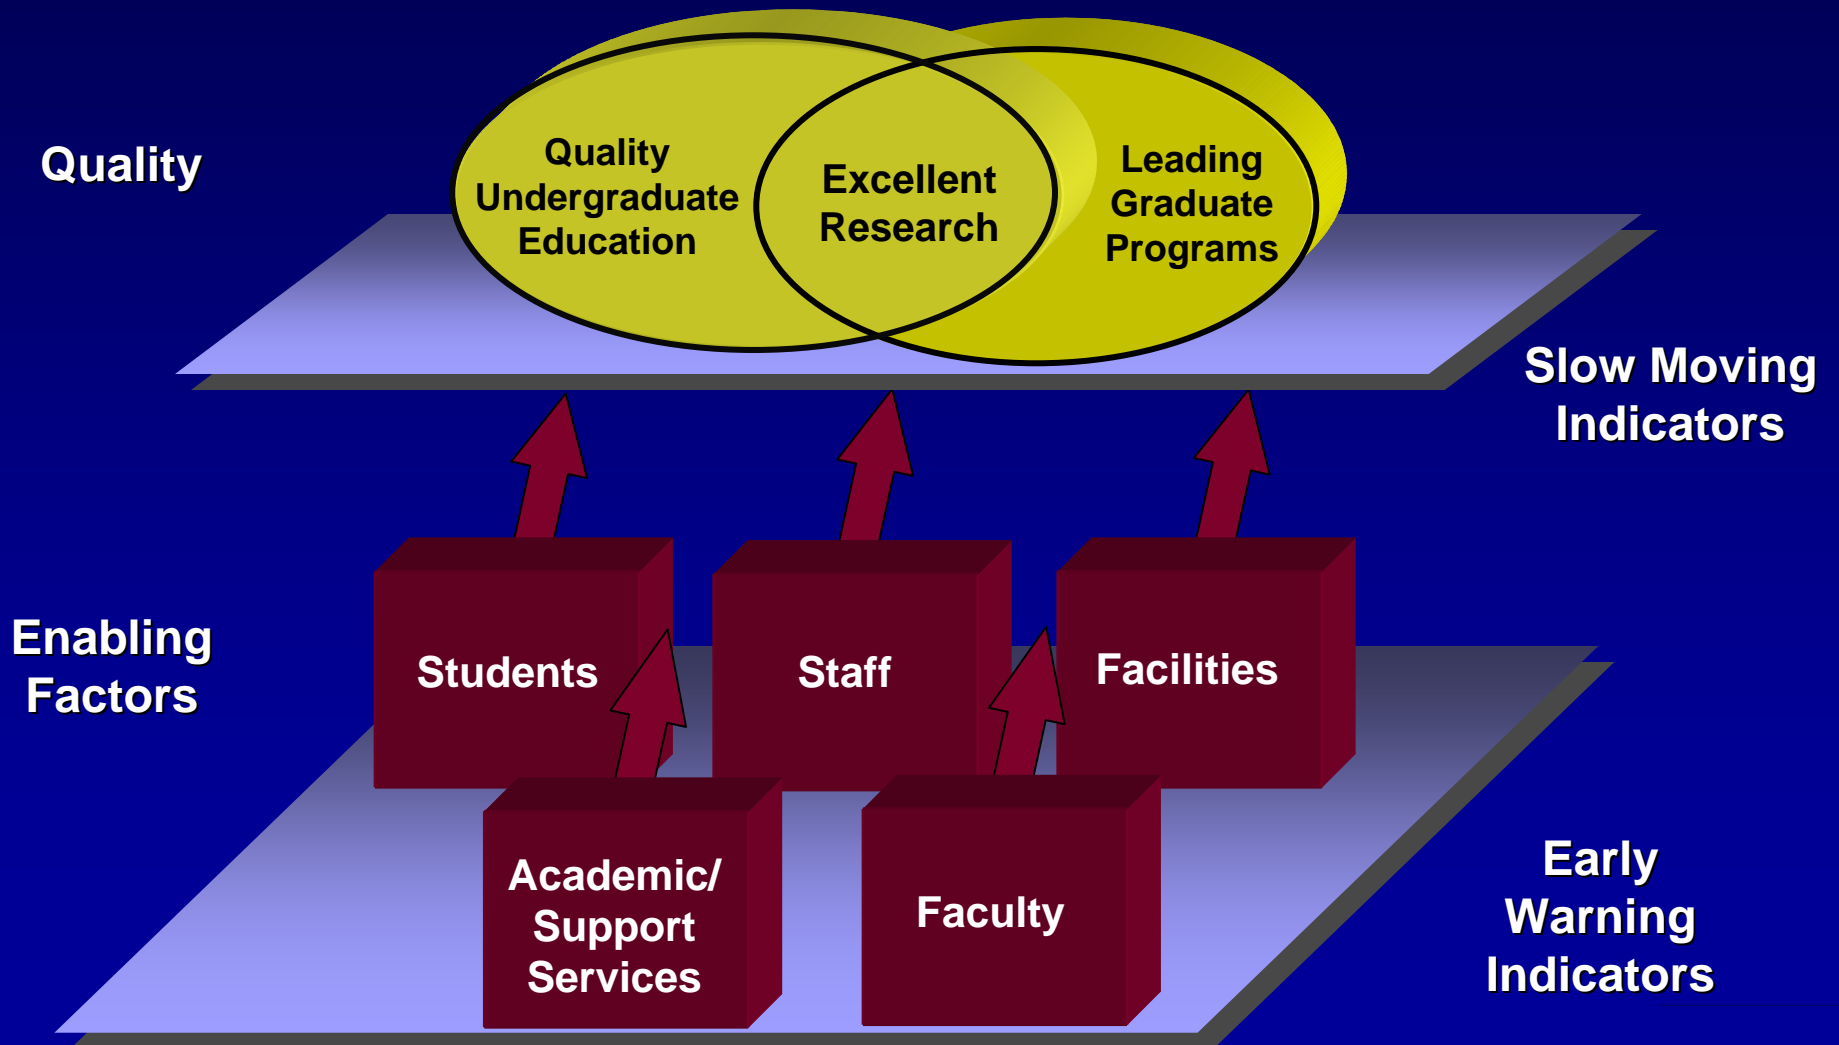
Quality

Quality Undergraduate Education

Excellent Research

Leading Graduate Programs

Slow Moving Indicators

Enabling Factors

Students

Staff

Facilities

Academic/ Support Services

Faculty

Early Warning Indicators